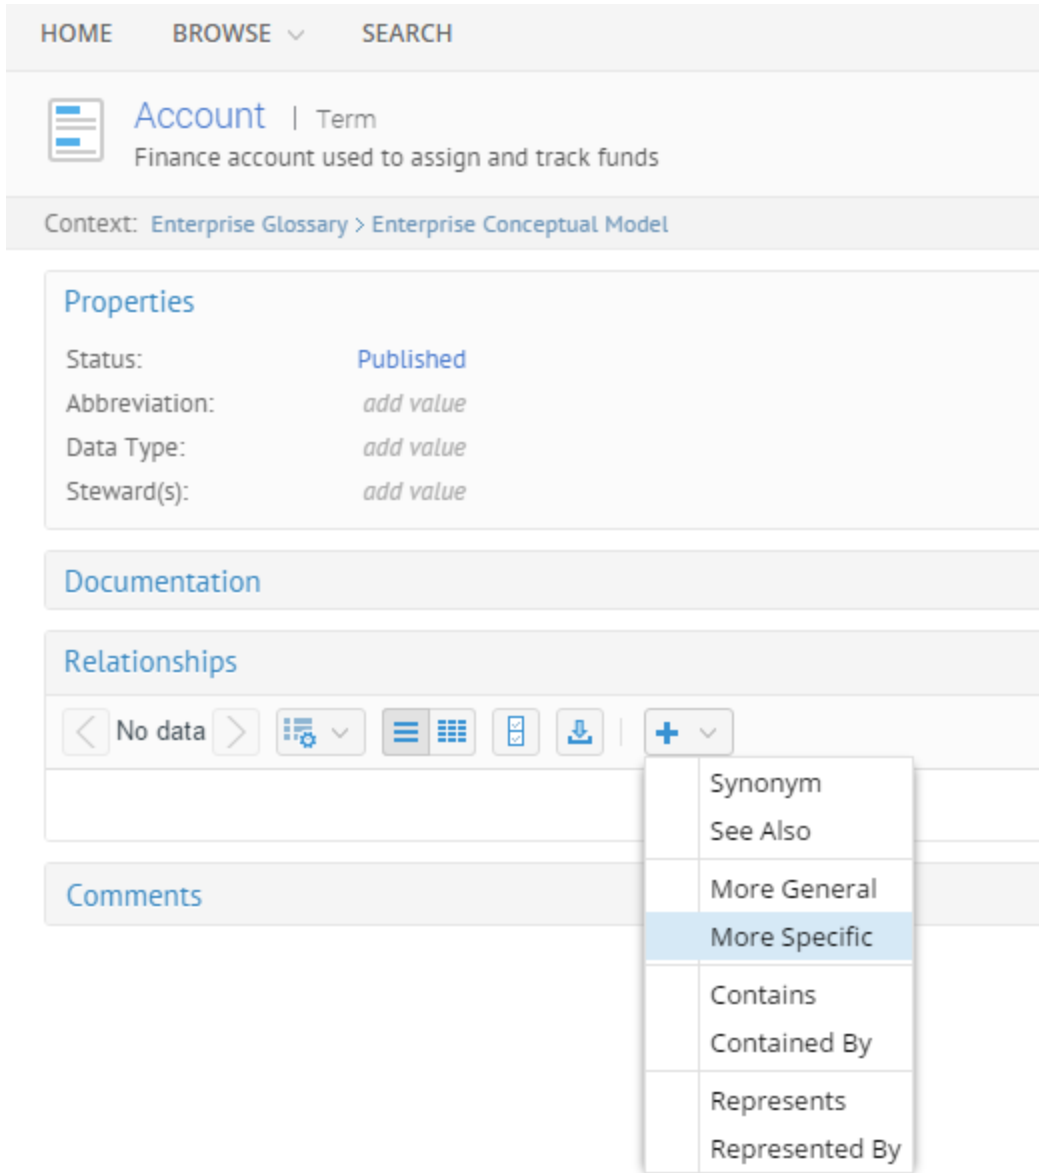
HOME BROWSE SEARCH

Account | Term
Finance account used to assign and track funds

Context: Enterprise Glossary > Enterprise Conceptual Model

Properties
Status: Published
Abbreviation: add value
Data Type: add value
Steward(s): add value

Documentation

Relationships
No data

Synonym
See Also
More General
More Specific
Contains
Contained By
Represents
Represented By

Comments